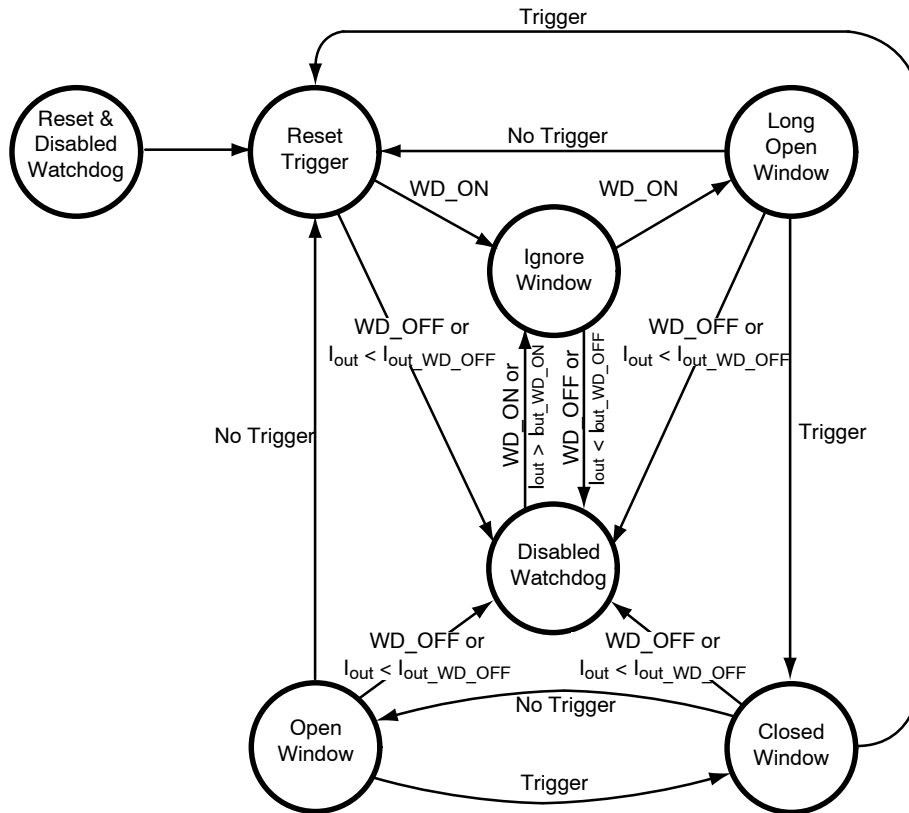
Trigger

Reset & Disabled Watchdog

Reset Trigger

No Trigger

Long Open Window

WD_ON

WD_ON

Ignore Window

WD_OFF or $I_{out} < I_{out\_WD\_OFF}$

WD_OFF or $I_{out} < I_{out\_WD\_OFF}$

WD_ON or $I_{out} > I_{out\_WD\_ON}$

WD_OFF or $I_{out} < I_{out\_WD\_OFF}$

No Trigger

Trigger

Disabled Watchdog

WD_OFF or $I_{out} < I_{out\_WD\_OFF}$

WD_OFF or $I_{out} < I_{out\_WD\_OFF}$

No Trigger

Open Window

Closed Window

Trigger